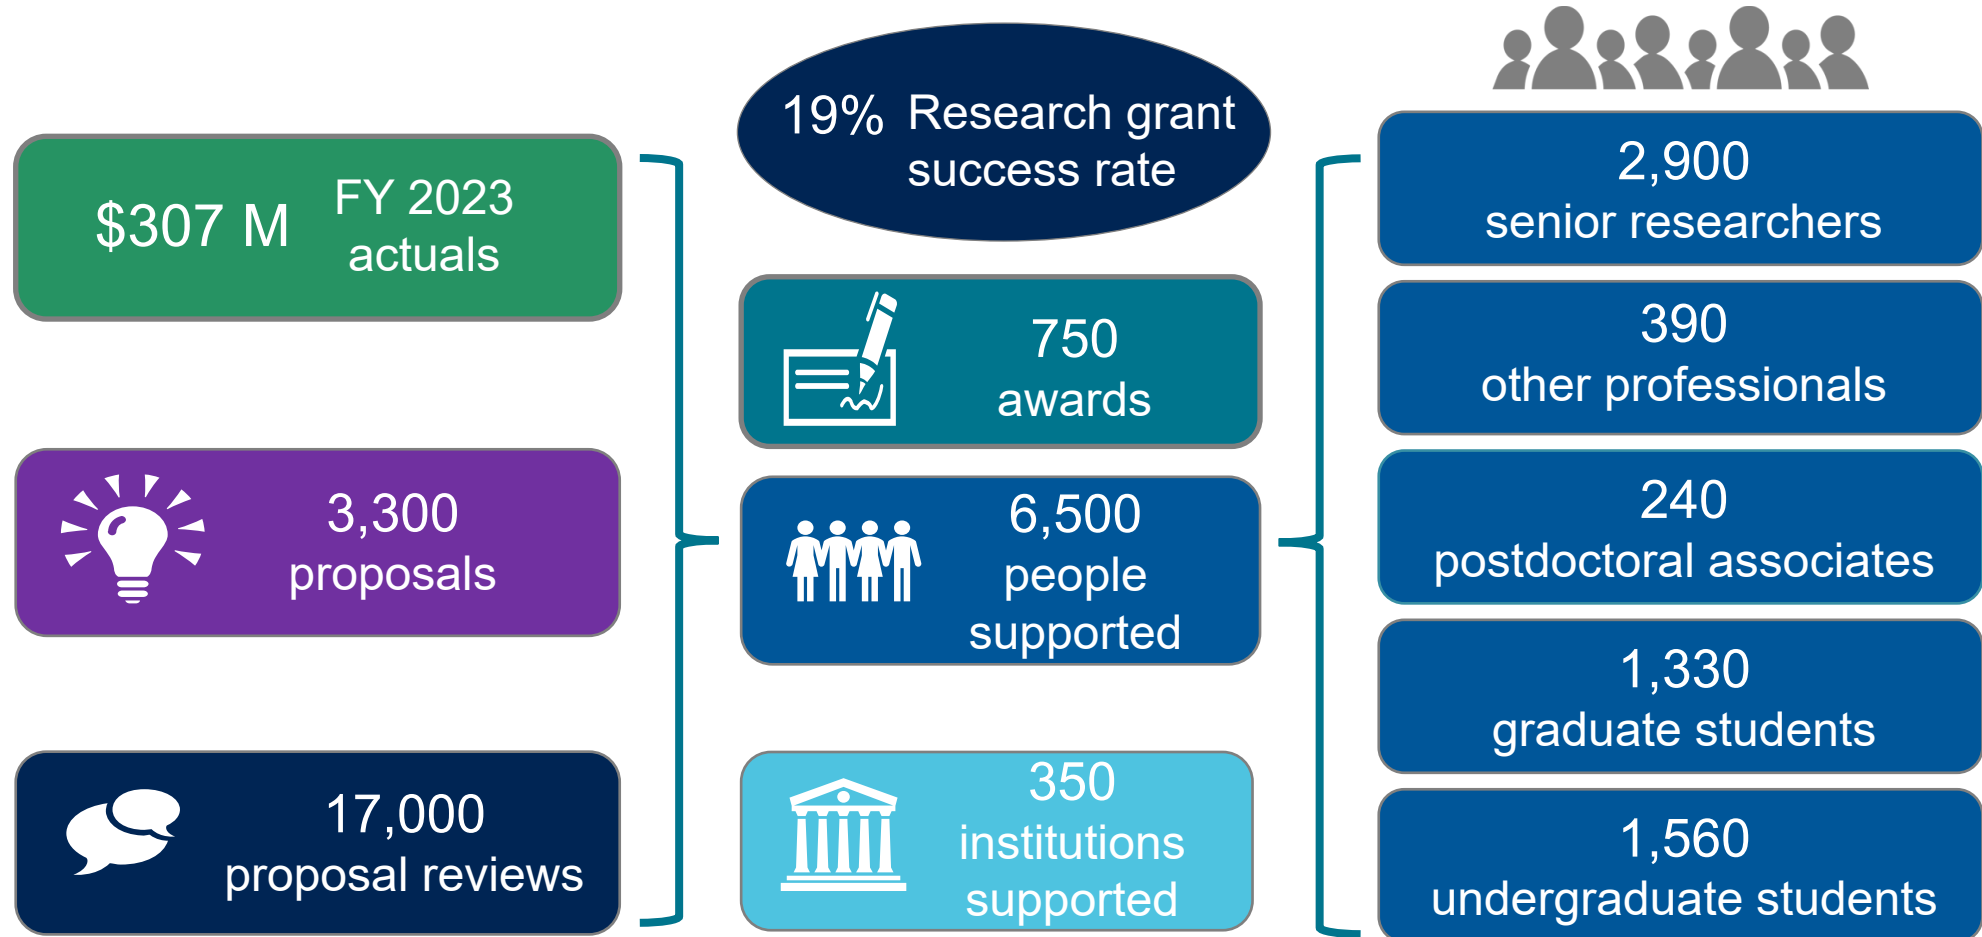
$307 M FY 2023 actuals

3,300 proposals

17,000 proposal reviews

19% Research grant success rate

750 awards

6,500 people supported

350 institutions supported

2,900 senior researchers

390 other professionals

240 postdoctoral associates

1,330 graduate students

1,560 undergraduate students